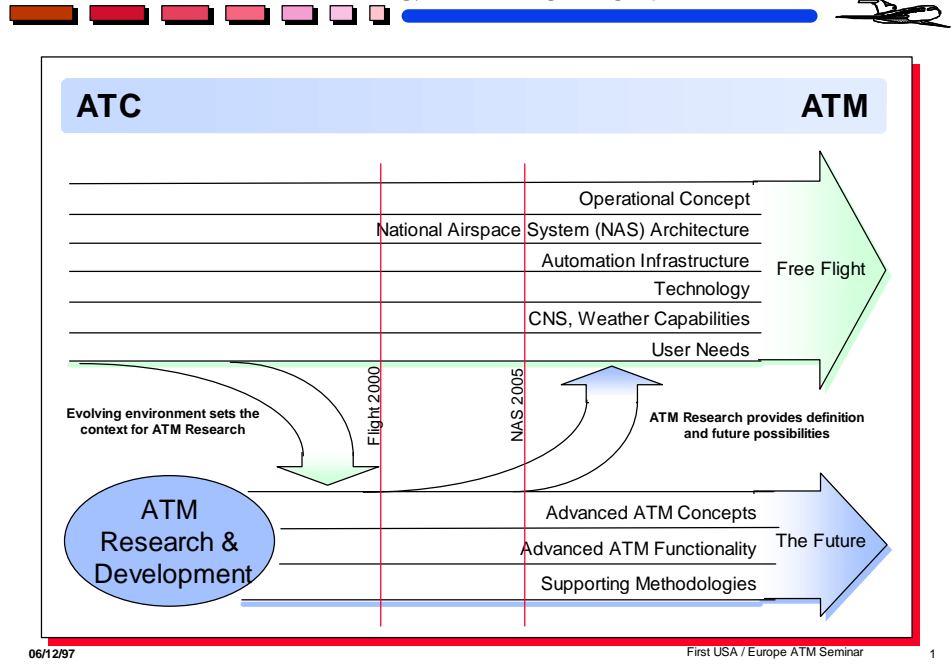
ATC

ATM

Operational Concept

National Airspace System (NAS) Architecture

Automation Infrastructure

Technology

CNS, Weather Capabilities

User Needs

Free Flight

Flight 2000

NAS 2005

Evolving environment sets the context for ATM Research

ATM Research provides definition and future possibilities

ATM Research & Development

Advanced ATM Concepts

Advanced ATM Functionality

Supporting Methodologies

The Future

06/12/97

First USA / Europe ATM Seminar

1